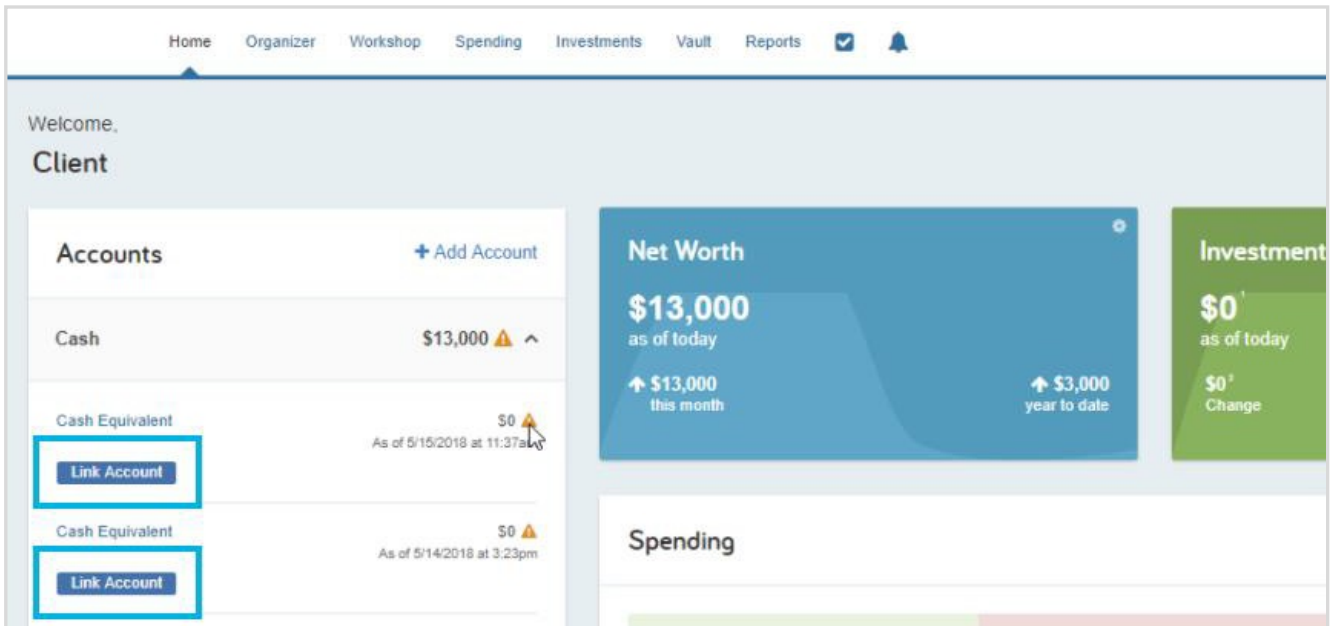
Home Organizer Workshop Spending Investments Vault Reports

Welcome,
Client

Accounts
+ Add Account

Cash $13,000

Cash Equivalent $0
As of 5/15/2018 at 11:37a
Link Account

Cash Equivalent $0
As of 5/14/2018 at 3:23pm
Link Account

Net Worth
$13,000
as of today
$13,000 this month
$3,000 year to date

Investment
$0
as of today
$0 Change

Spending